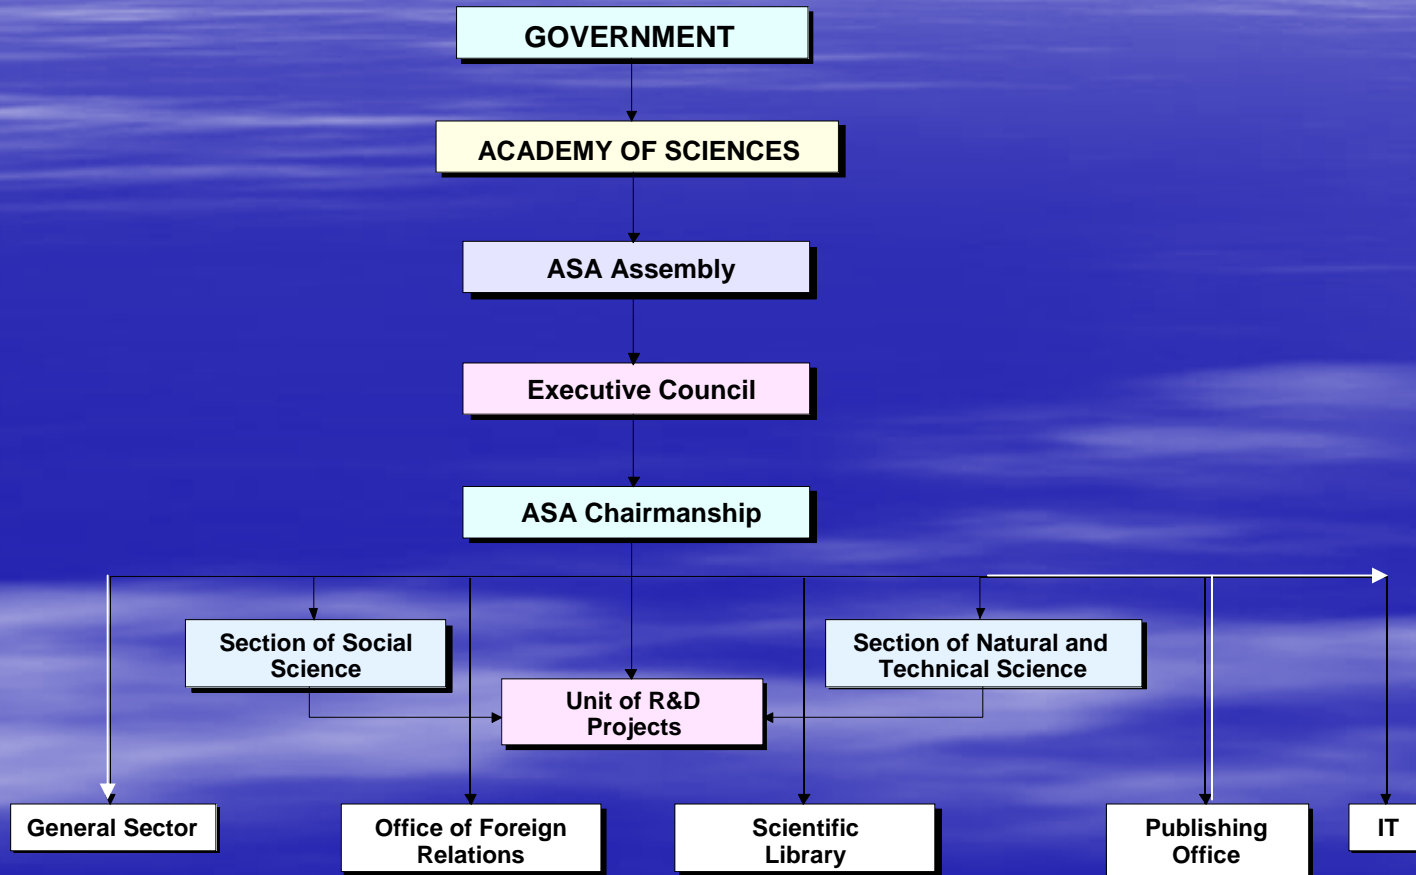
GOVERNMENT

ACADEMY OF SCIENCES

ASA Assembly

Executive Council

ASA Chairmanship

Section of Social Science

Section of Natural and Technical Science

Unit of R&D Projects

General Sector

Office of Foreign Relations

Scientific Library

Publishing Office

IT